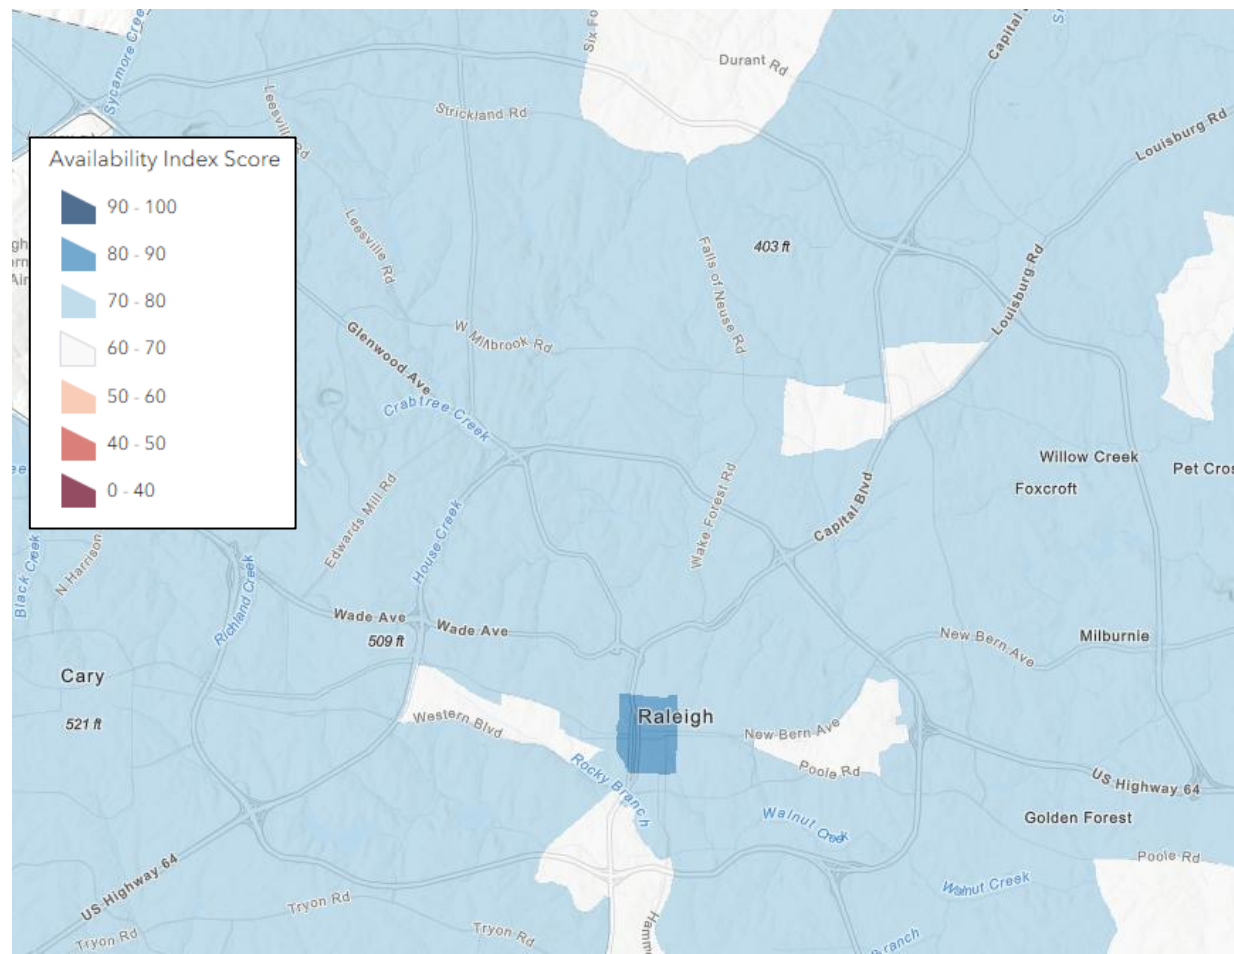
Availability Index Score
90 - 100
80 - 90
70 - 80
60 - 70
50 - 60
40 - 50
0 - 40

Sycamore Creek
Six Fo
Durant Rd
Capital
Strickland Rd
Leesville Rd
Louisburg Rd
403 ft
Falls of Neuse Rd
Leesville Rd
Louisburg Rd
W Millbrook Rd
Glenwood Ave
Crabtree Creek
Willow Creek
Pet Cros
Foxcroft
Edwards Mill Rd
House Creek
Wake Forest Rd
Capital Blvd
Black Creek
N Harrison
Richland Creek
Wade Ave
Wade Ave
509 ft
New Bern Ave
Milburnie
Cary
521 ft
Western Blvd
Raleigh
New Bern Ave
Poole Rd
Rocky Branch
US Highway 64
Walnut Creek
Golden Forest
Poole Rd
Walnut Creek
US Highway 64
Tryon Rd
Tryon Rd
Tryon Rd
Hamm
ranch